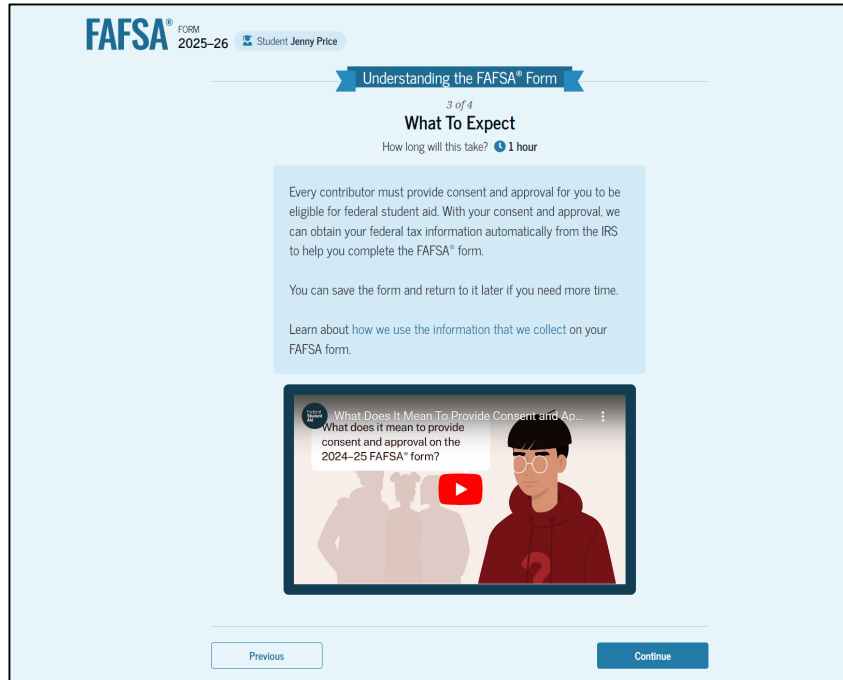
FAFSA® FORM 2025–26 Student Jenny Price

Understanding the FAFSA® Form

3 of 4

What To Expect

How long will this take? 1 hour

Every contributor must provide consent and approval for you to be eligible for federal student aid. With your consent and approval, we can obtain your federal tax information automatically from the IRS to help you complete the FAFSA® form.

You can save the form and return to it later if you need more time.

Learn about how we use the information that we collect on your FAFSA form.

Federal Student Aid

What Does It Mean To Provide Consent and Ap...

What does it mean to provide consent and approval on the 2024–25 FAFSA® form?

Previous

Continue